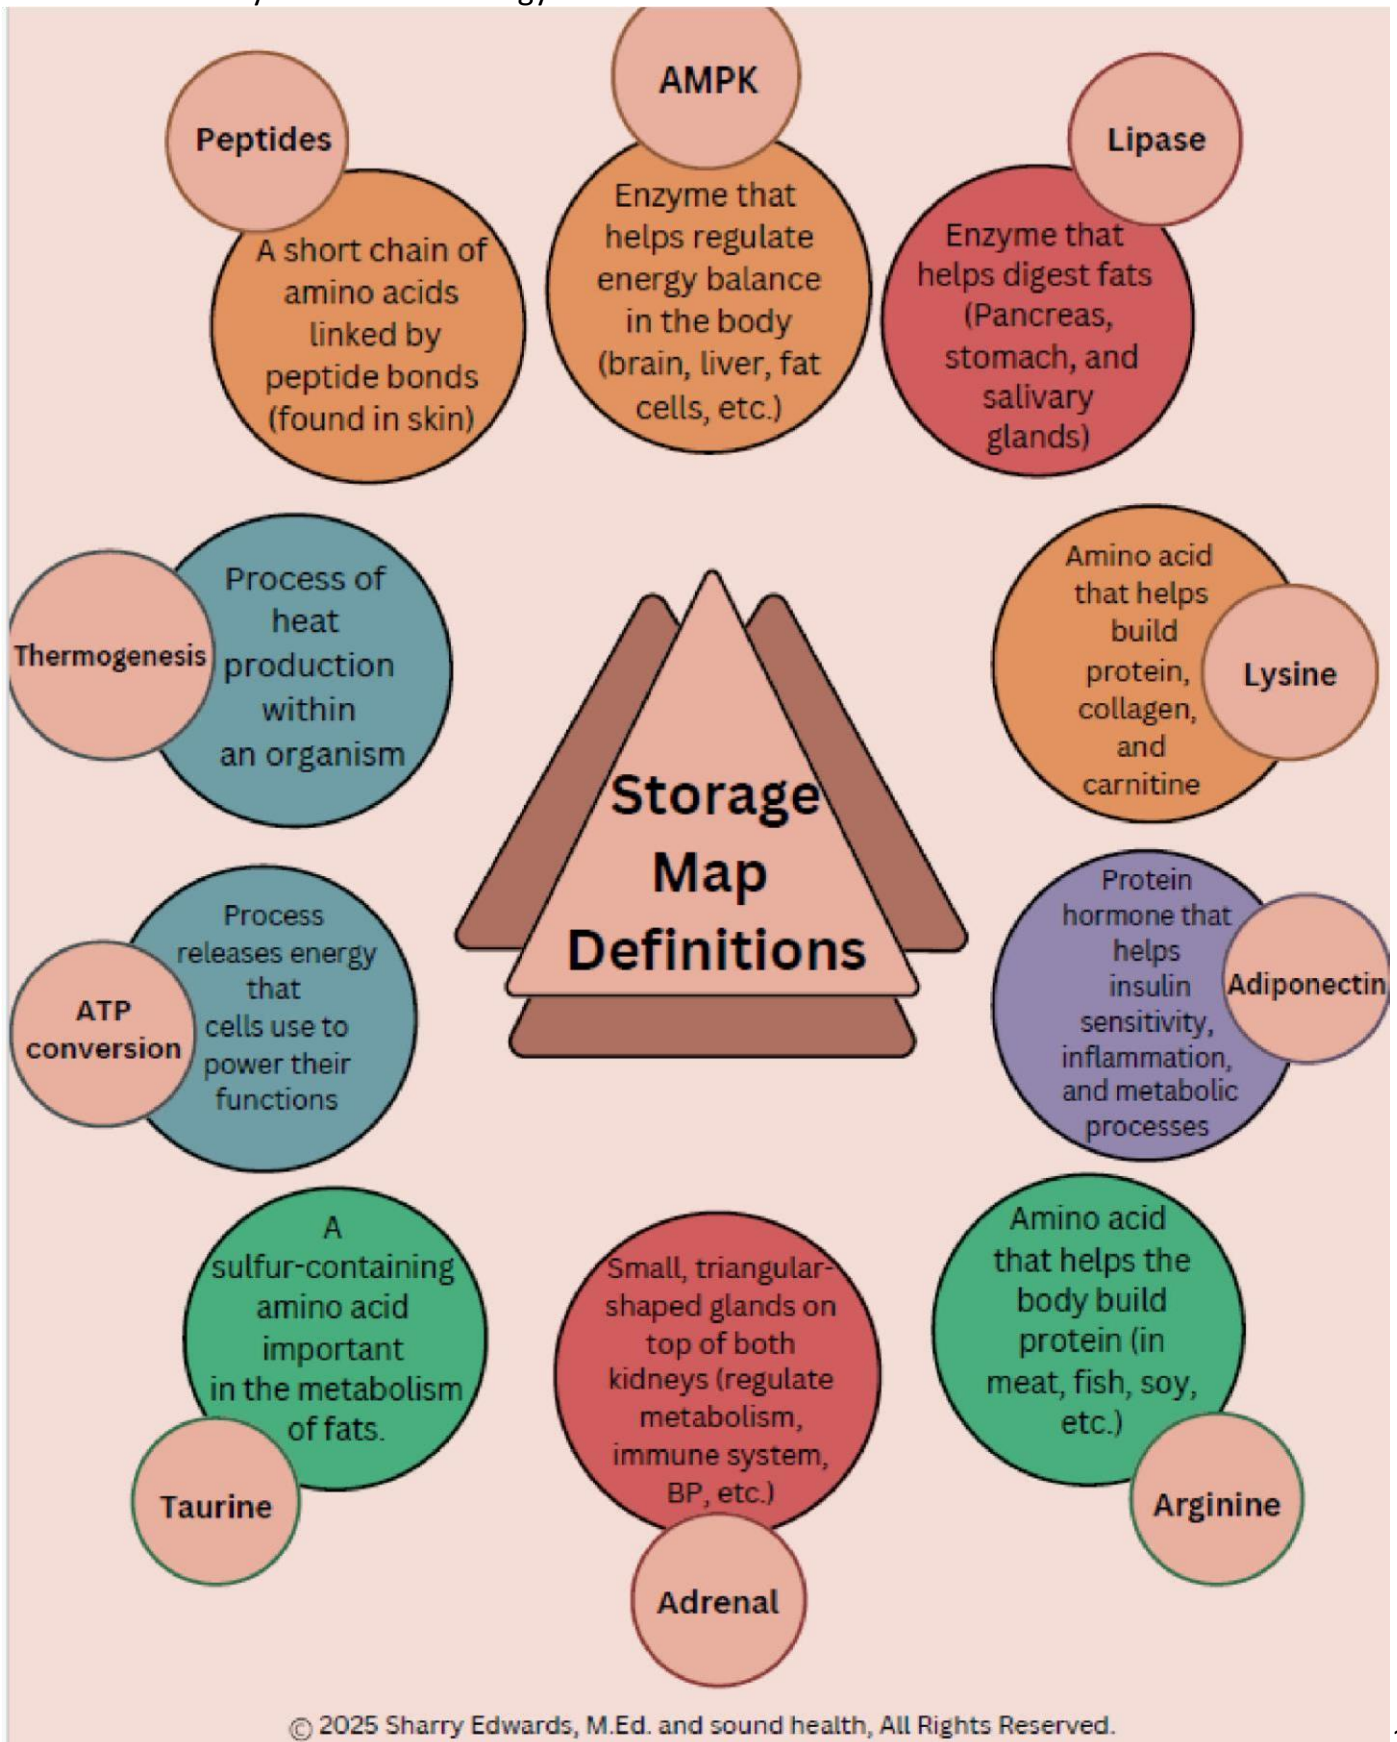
Peptides

A short chain of amino acids linked by peptide bonds (found in skin)

AMPK

Enzyme that helps regulate energy balance in the body (brain, liver, fat cells, etc.)

Lipase

Enzyme that helps digest fats (Pancreas, stomach, and salivary glands)

Thermogenesis

Process of heat production within an organism

Storage Map Definitions

Amino acid that helps build protein, collagen, and carnitine

Lysine

ATP conversion

Process releases energy that cells use to power their functions

Protein hormone that helps insulin sensitivity, inflammation, and metabolic processes

Adiponectin

A sulfur-containing amino acid important in the metabolism of fats.

Taurine

Small, triangular-shaped glands on top of both kidneys (regulate metabolism, immune system, BP, etc.)

Adrenal

Amino acid that helps the body build protein (in meat, fish, soy, etc.)

Arginine

© 2025 Sharry Edwards, M.Ed. and sound health, All Rights Reserved.